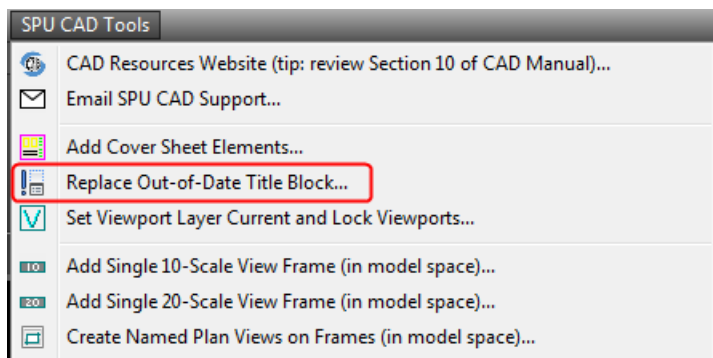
SPU CAD Tools

CAD Resources Website (tip: review Section 10 of CAD Manual)...
Email SPU CAD Support...

Add Cover Sheet Elements...
Replace Out-of-Date Title Block...
Set Viewport Layer Current and Lock Viewports...

10 Add Single 10-Scale View Frame (in model space)...
20 Add Single 20-Scale View Frame (in model space)...
Create Named Plan Views on Frames (in model space)...